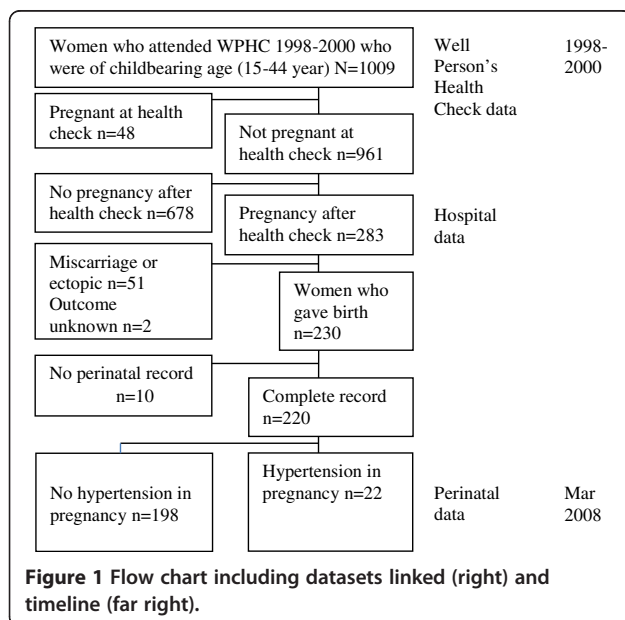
Women who attended WPHC 1998-2000 who were of childbearing age (15-44 year) N=1009

Well Person's Health Check data

1998-2000

Pregnant at health check n=48

Not pregnant at health check n=961

No pregnancy after health check n=678

Pregnancy after health check n=283

Hospital data

Miscarriage or ectopic n=51 Outcome unknown n=2

Women who gave birth n=230

No perinatal record n=10

Complete record n=220

No hypertension in pregnancy n=198

Hypertension in pregnancy n=22

Perinatal data

Mar 2008

**Figure 1** Flow chart including datasets linked (right) and timeline (far right).